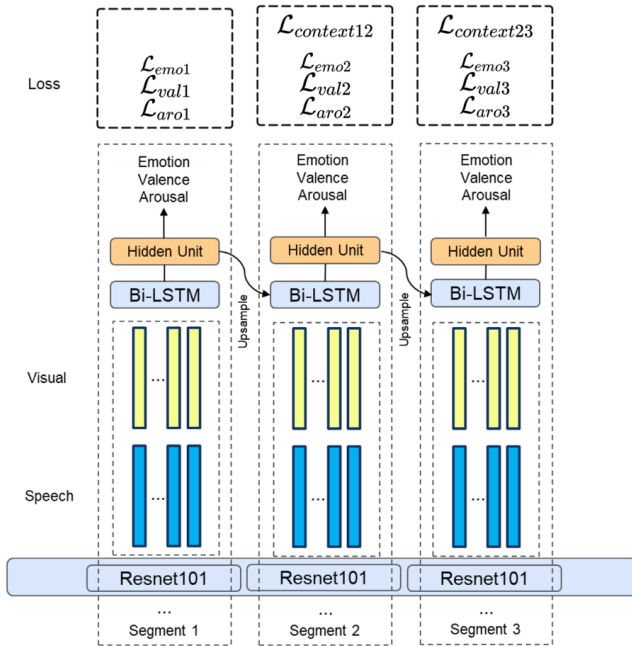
Loss

$\mathcal{L}_{emo1}$
$\mathcal{L}_{val1}$
$\mathcal{L}_{aro1}$

$\mathcal{L}_{context12}$
$\mathcal{L}_{emo2}$
$\mathcal{L}_{val2}$
$\mathcal{L}_{aro2}$

$\mathcal{L}_{context23}$
$\mathcal{L}_{emo3}$
$\mathcal{L}_{val3}$
$\mathcal{L}_{aro3}$

Emotion
Valence
Arousal

Emotion
Valence
Arousal

Emotion
Valence
Arousal

Hidden Unit
Bi-LSTM

Upsample

Hidden Unit
Bi-LSTM

Upsample

Hidden Unit
Bi-LSTM

Visual

...

...

...

Speech

...

...

...

Resnet101
Resnet101
Resnet101

...
Segment 1

...
Segment 2

...
Segment 3